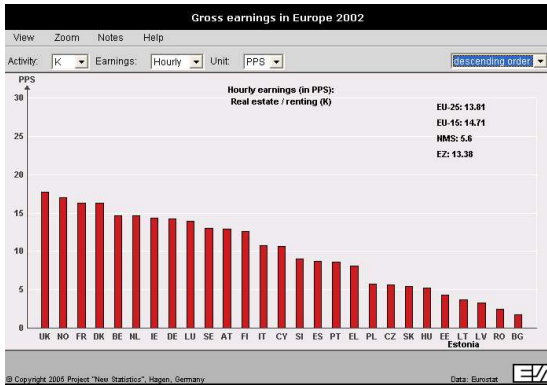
Gross earnings in Europe 2002

View Zoom Notes Help

Activity: K Earnings: Hourly Unit: PPS descending order

PPS

Hourly earnings (in PPS):
Real estate / renting (K)

EU-25: 13.81
EU-15: 14.71
NMS: 5.6
EZ: 13.38

30
25
20
15
10
5
0

UK NO FR DK BE NL IE DE LU SE AT FI IT CY SI ES PT EL PL CZ SK HU EE LT LV RO BG

Estonia

© Copyright 2005 Project "New Statistics", Hagen, Germany

Data: Eurostat